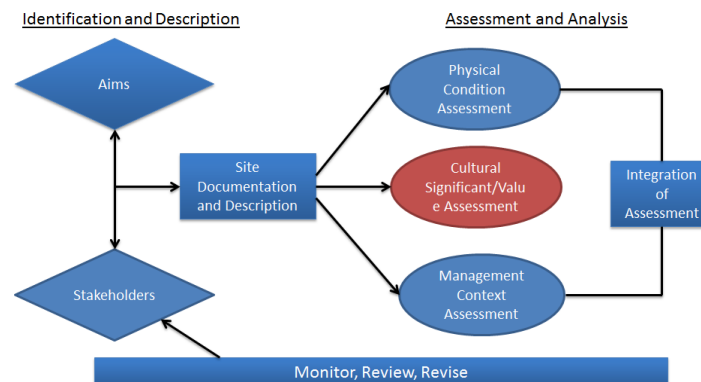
Identification and Description

Assessment and Analysis

Aims

Site Documentation and Description

Physical Condition Assessment

Cultural Significant/Value Assessment

Management Context Assessment

Integration of Assessment

Stakeholders

Monitor, Review, Revise